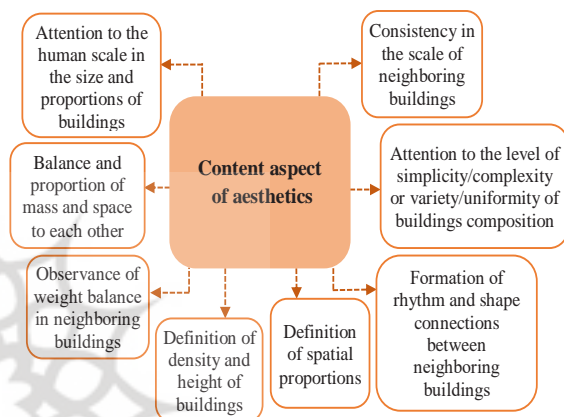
Attention to the human scale in the size and proportions of buildings

Consistency in the scale of neighboring buildings

Balance and proportion of mass and space to each other

Content aspect of aesthetics

Attention to the level of simplicity/complexity or variety/uniformity of buildings composition

Observance of weight balance in neighboring buildings

Definition of density and height of buildings

Definition of spatial proportions

Formation of rhythm and shape connections between neighboring buildings